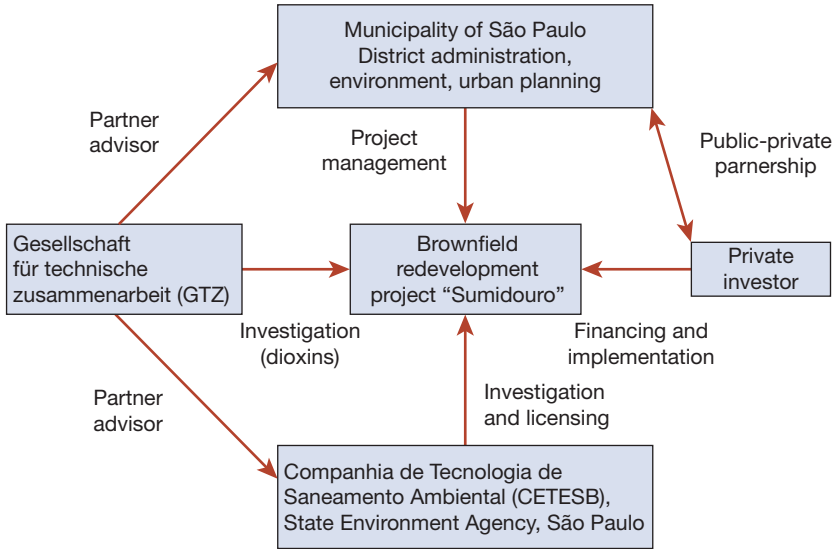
Municipality of São Paulo
District administration,
environment, urban planning

Partner
advisor

Project
management

Public-private
parnership

Gesellschaft
für technische
zusammenarbeit (GTZ)

Brownfield
redevelopment
project "Sumidouro"

Private
investor

Investigation
(dioxins)

Financing and
implementation

Partner
advisor

Investigation
and licensing

Companhia de Tecnologia de
Saneamento Ambiental (CETESB),
State Environment Agency, São Paulo